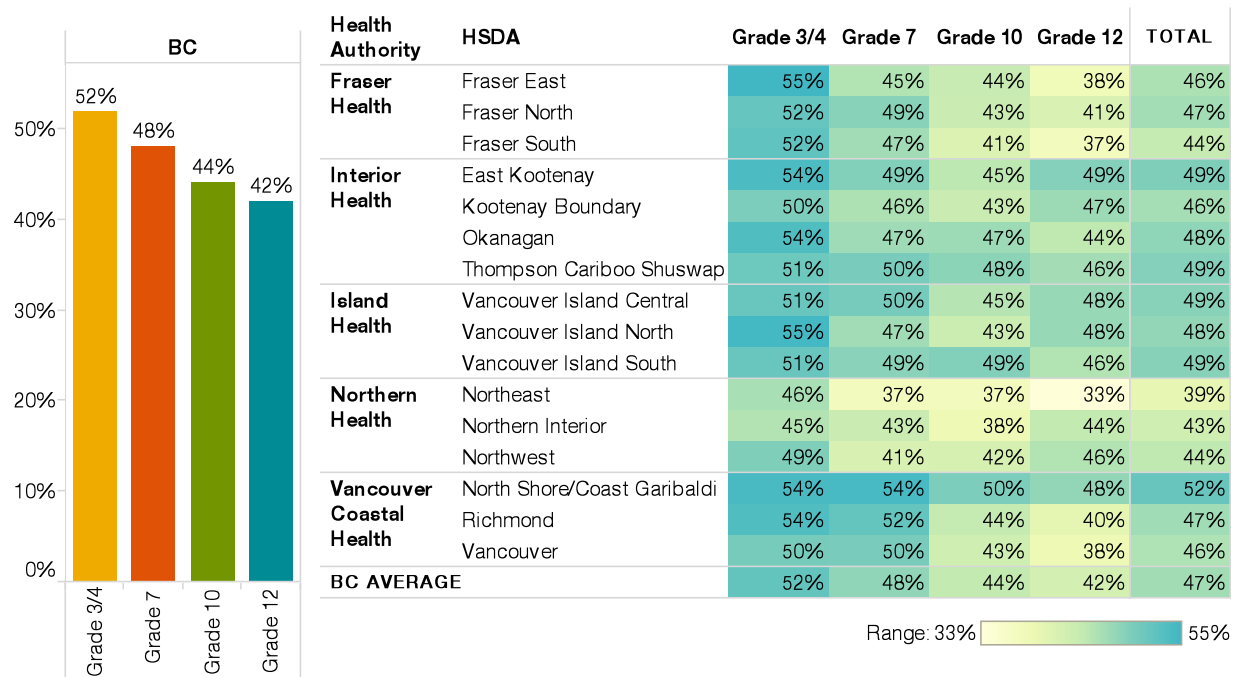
BC

50%
40%
30%
20%
10%
0%

52%
48%
44%
42%

Grade 3/4
Grade 7
Grade 10
Grade 12

| Health Authority | HSDA | Grade 3/4 | Grade 7 | Grade 10 | Grade 12 | TOTAL |
|---|---|---|---|---|---|---|
| Fraser Health | Fraser East | 55% | 45% | 44% | 38% | 46% |
| | Fraser North | 52% | 49% | 43% | 41% | 47% |
| | Fraser South | 52% | 47% | 41% | 37% | 44% |
| Interior Health | East Kootenay | 54% | 49% | 45% | 49% | 49% |
| | Kootenay Boundary | 50% | 46% | 43% | 47% | 46% |
| | Okanagan | 54% | 47% | 47% | 44% | 48% |
| | Thompson Cariboo Shuswap | 51% | 50% | 48% | 46% | 49% |
| Island Health | Vancouver Island Central | 51% | 50% | 45% | 48% | 49% |
| | Vancouver Island North | 55% | 47% | 43% | 48% | 48% |
| | Vancouver Island South | 51% | 49% | 49% | 46% | 49% |
| Northern Health | Northeast | 46% | 37% | 37% | 33% | 39% |
| | Northern Interior | 45% | 43% | 38% | 44% | 43% |
| | Northwest | 49% | 41% | 42% | 46% | 44% |
| Vancouver Coastal Health | North Shore/Coast Garibaldi | 54% | 54% | 50% | 48% | 52% |
| | Richmond | 54% | 52% | 44% | 40% | 47% |
| | Vancouver | 50% | 50% | 43% | 38% | 46% |
| BC AVERAGE | | 52% | 48% | 44% | 42% | 47% |

Range: 33% 55%